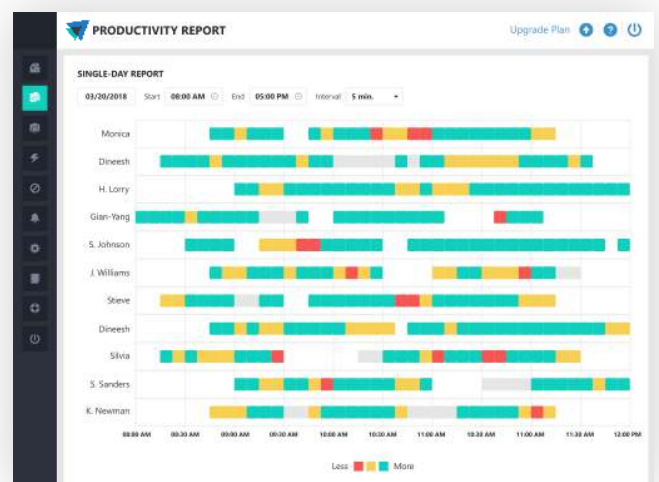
PRODUCTIVITY REPORT

Upgrade Plan

SINGLE-DAY REPORT

03/20/2018 Start 08:00 AM End 05:00 PM Interval 5 min.

Monica
Dineesh
H. Lorry
Gian-Yang
S. Johnson
J. Williams
Steve
Dineesh
Silvia
S. Sanders
K. Newman

08:00 AM 08:30 AM 09:00 AM 09:30 AM 10:00 AM 10:30 AM 11:00 AM 11:30 AM 11:00 AM 11:30 AM 12:00 PM

Less More